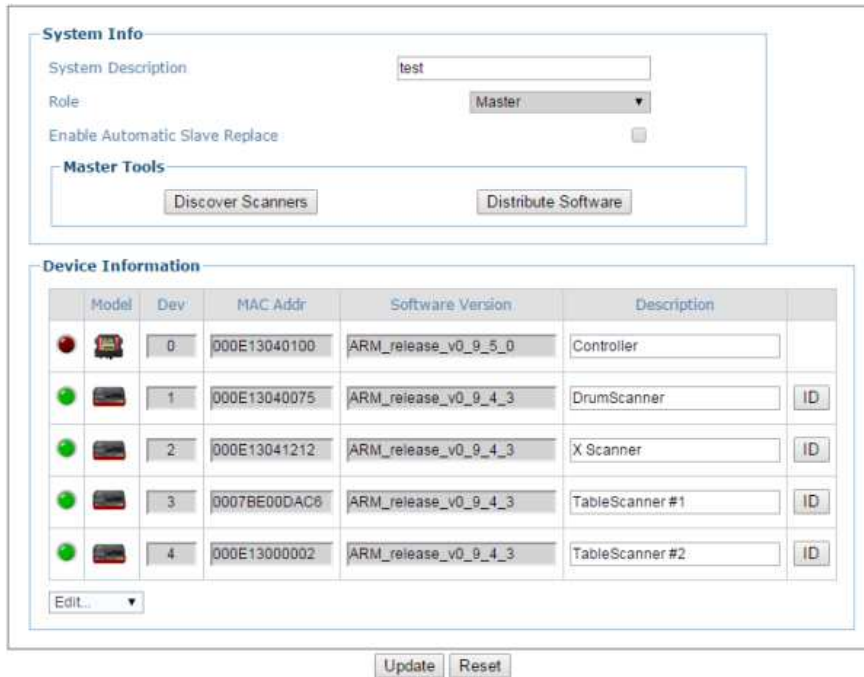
System Info

System Description test

Role Master

Enable Automatic Slave Replace

Master Tools

Discover Scanners Distribute Software

Device Information

| | Model | Dev | MAC Addr | Software Version | Description | |
|---|---|---|---|---|---|---|
| | | 0 | 000E13040100 | ARM_release_v0_9_5_0 | Controller | |
| | | 1 | 000E13040075 | ARM_release_v0_9_4_3 | DrumScanner | ID |
| | | 2 | 000E13041212 | ARM_release_v0_9_4_3 | X Scanner | ID |
| | | 3 | 0007BE00DAC6 | ARM_release_v0_9_4_3 | TableScanner #1 | ID |
| | | 4 | 000E13000002 | ARM_release_v0_9_4_3 | TableScanner #2 | ID |

Edit...

Update Reset